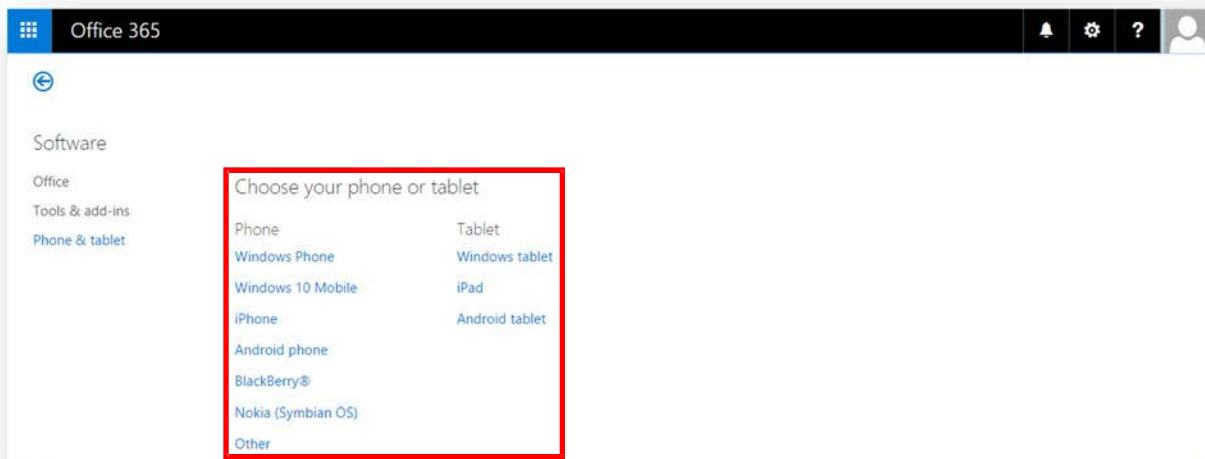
Office 365

?

Software

Office

Tools & add-ins

Phone & tablet

Choose your phone or tablet

Phone

Windows Phone

Windows 10 Mobile

iPhone

Android phone

BlackBerry®

Nokia (Symbian OS)

Other

Tablet

Windows tablet

iPad

Android tablet